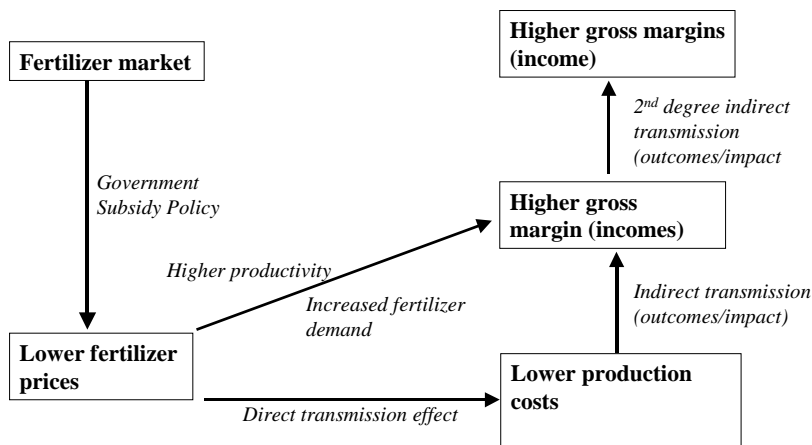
Fertilizer market

Higher gross margins (income)

$2^{nd}$ degree indirect transmission (outcomes/impact

Government Subsidy Policy

Higher gross margin (incomes)

Higher productivity

Increased fertilizer demand

Indirect transmission (outcomes/impact)

Lower fertilizer prices

Lower production costs

Direct transmission effect